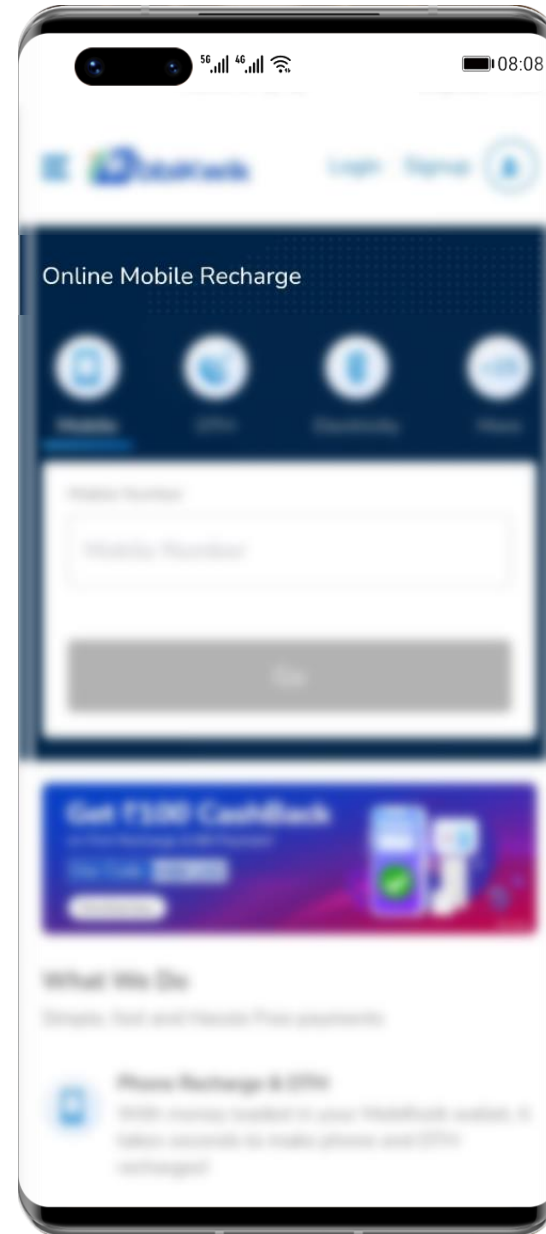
5G 4G 08:08

MobiKwik Login Signup

Online Mobile Recharge

Mobile DTH Electricity More

Mobile Number

Mobile Number

Go

Get ₹100 CashBack

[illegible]

What We Do

Simple, fast and Hassle-free payments

Phone Recharge & DTH

With money loaded in your MobiKwik wallet, it takes seconds to make phone and DTH recharges!